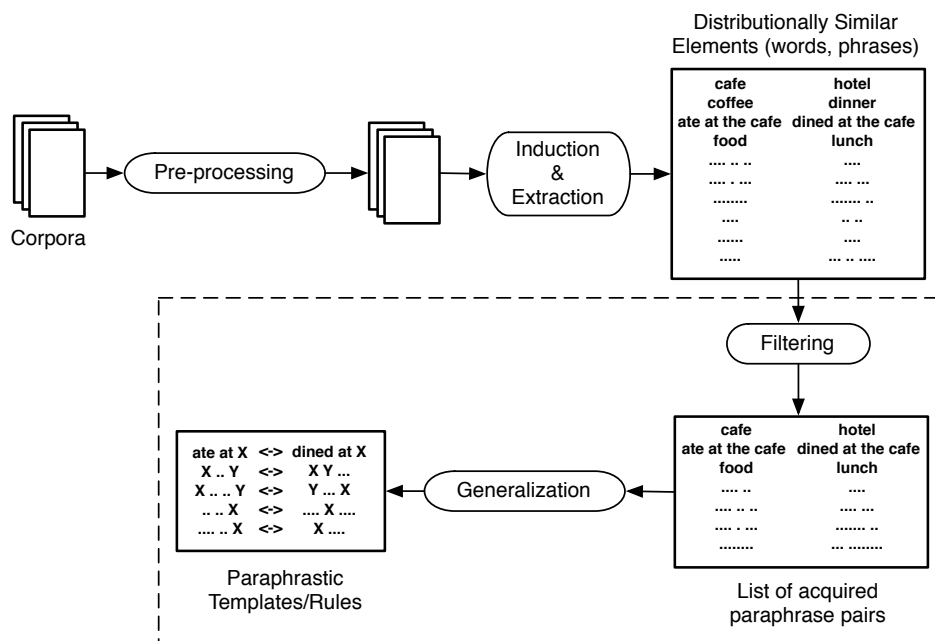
Corpora

Pre-processing

Induction & Extraction

Distributionally Similar Elements (words, phrases)

| cafe | hotel |
|---|---|
| coffee | dinner |
| ate at the cafe | dined at the cafe |
| food | lunch |
| .... .. .. | .... |
| .... . ... | .... ... |
| ........ | ....... .. |
| .... | .. .. |
| ...... | .... |
| ..... | ... .. .... |

Filtering

| cafe | hotel |
|---|---|
| ate at the cafe | dined at the cafe |
| food | lunch |
| .... .. | .... |
| .... .. .. | .... ... |
| .... . ... | ....... .. |
| ........ | ... ........ |

List of acquired paraphrase pairs

Generalization

| ate at X | <-> | dined at X |
|---|---|---|
| X .. Y | <-> | X Y ... |
| X .. .. Y | <-> | Y ... X |
| .. .. X | <-> | .... X .... |
| .... .. X | <-> | X .... |

Paraphrastic Templates/Rules